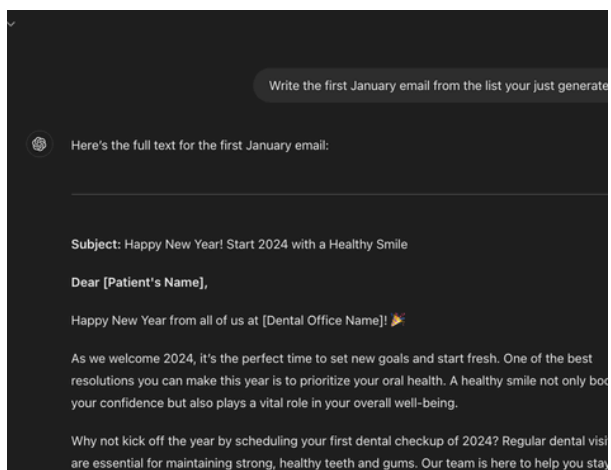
Write the first January email from the list your just generate

Here's the full text for the first January email:

Subject: Happy New Year! Start 2024 with a Healthy Smile

Dear [Patient's Name],

Happy New Year from all of us at [Dental Office Name]! 🎉

As we welcome 2024, it's the perfect time to set new goals and start fresh. One of the best resolutions you can make this year is to prioritize your oral health. A healthy smile not only boo your confidence but also plays a vital role in your overall well-being.

Why not kick off the year by scheduling your first dental checkup of 2024? Regular dental visi are essential for maintaining strong, healthy teeth and gums. Our team is here to help you stay